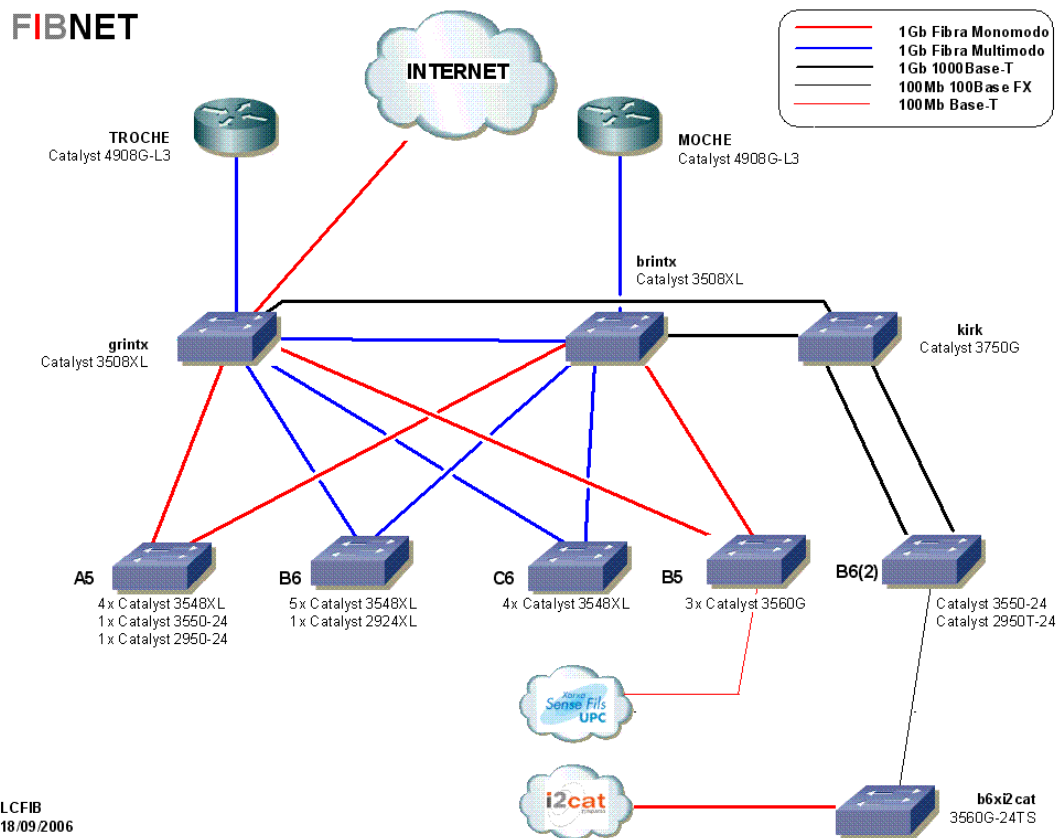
FIBNET

1Gb Fibra Monomodo
1Gb Fibra Multimodo
1Gb 1000Base-T
100Mb 100Base FX
100Mb Base-T

INTERNET

TROCHE
Catalyst 4908G-L3

MOCHE
Catalyst 4908G-L3

brintx
Catalyst 3508XL

grintx
Catalyst 3508XL

kirk
Catalyst 3750G

A5
4x Catalyst 3548XL
1x Catalyst 3550-24
1x Catalyst 2950-24

B6
5x Catalyst 3548XL
1x Catalyst 2924XL

C6
4x Catalyst 3548XL

B5
3x Catalyst 3560G

B6(2)
Catalyst 3550-24
Catalyst 2950T-24

Xarxa Sense Fils UPC

i2cat

b6xi2cat
3560G-24TS

LCFIB
18/09/2006